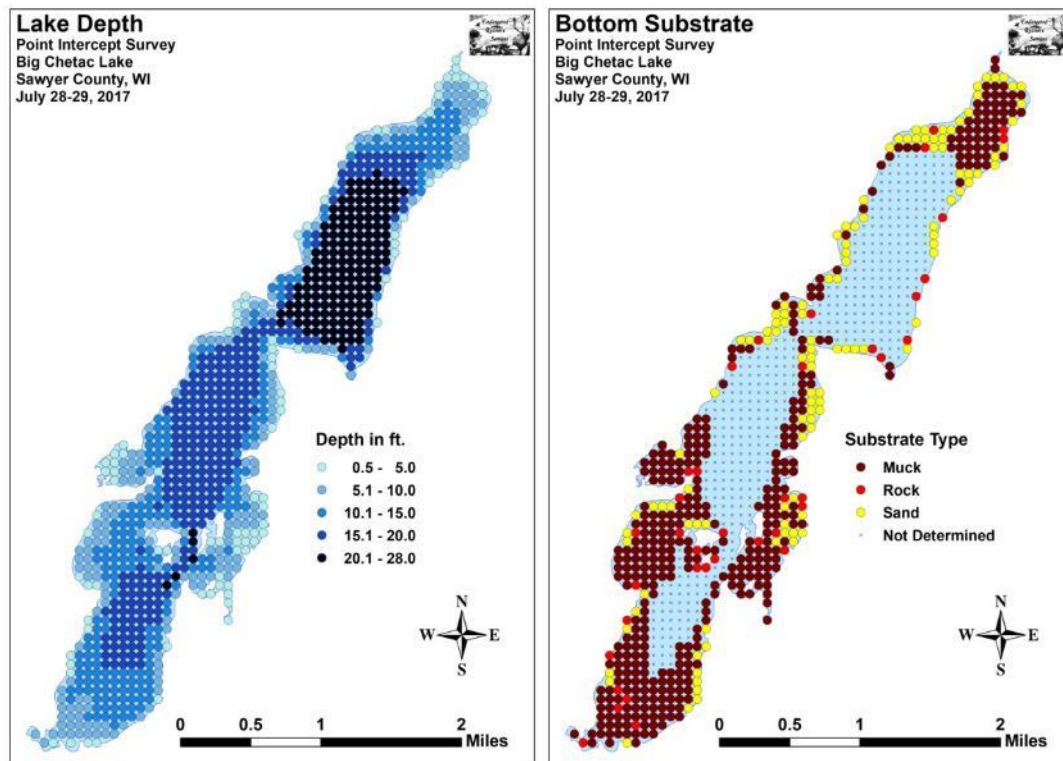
Lake Depth
Point Intercept Survey
Big Chetac Lake
Sawyer County, WI
July 28-29, 2017

Depth in ft.
0.5 - 5.0
5.1 - 10.0
10.1 - 15.0
15.1 - 20.0
20.1 - 28.0

N
W E
S

0 0.5 1 2
Miles

Bottom Substrate
Point Intercept Survey
Big Chetac Lake
Sawyer County, WI
July 28-29, 2017

Substrate Type
Muck
Rock
Sand
Not Determined

N
W E
S

0 0.5 1 2
Miles